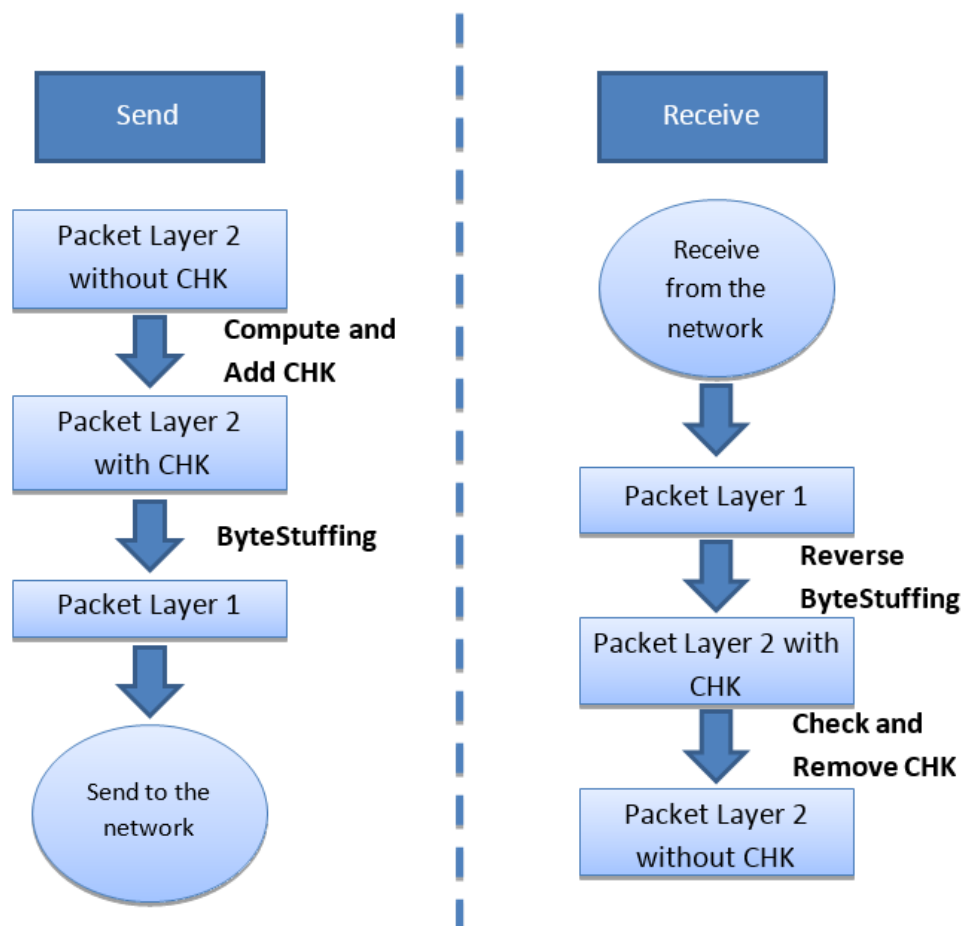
Send

Packet Layer 2 without CHK

Compute and Add CHK

Packet Layer 2 with CHK

ByteStuffing

Packet Layer 1

Send to the network

Receive

Receive from the network

Packet Layer 1

Reverse ByteStuffing

Packet Layer 2 with CHK

Check and Remove CHK

Packet Layer 2 without CHK